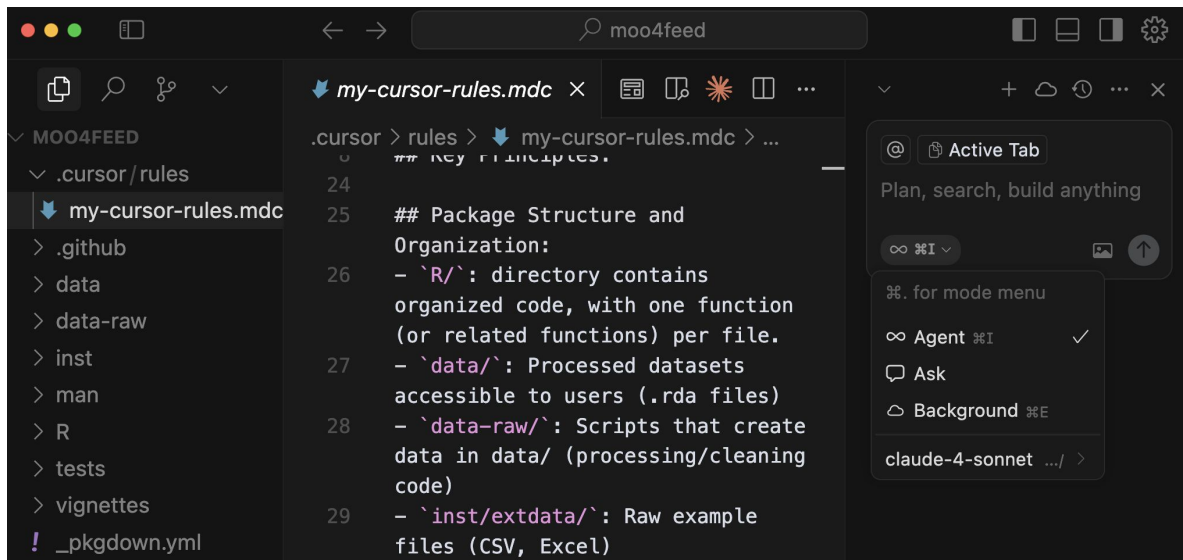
moo4feed

MOO4FEED
.cursor/rules
my-cursor-rules.mdc
.github
data
data-raw
inst
man
R
tests
vignettes
! _pkgdown.yml

my-cursor-rules.mdc ×

.cursor > rules > my-cursor-rules.mdc > ...

8 ## Key Principles:
24
25 ## Package Structure and Organization:
26 - `R/`: directory contains organized code, with one function (or related functions) per file.
27 - `data/`: Processed datasets accessible to users (.rda files)
28 - `data-raw/`: Scripts that create data in data/ (processing/cleaning code)
29 - `inst/extdata/`: Raw example files (CSV, Excel)

@ Active Tab
Plan, search, build anything
∞ ⌘I

⌘. for mode menu
∞ Agent ⌘I ✓
Ask
Background ⌘E
claude-4-sonnet .../ >